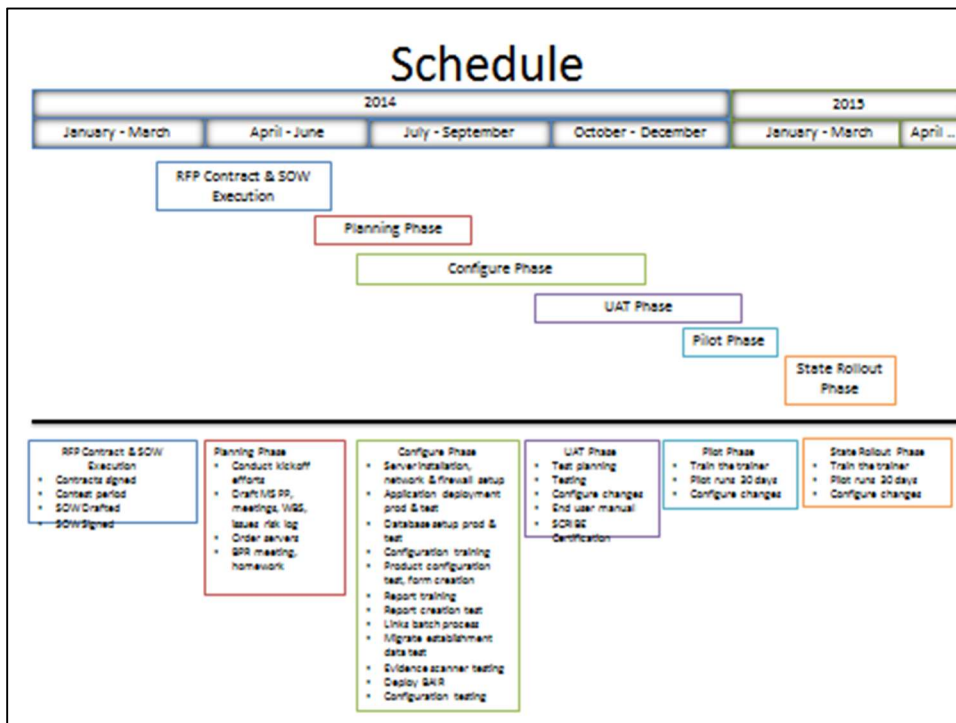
Schedule

| 2014 | | | | 2015 | |
|---|---|---|---|---|---|
| January - March | April - June | July - September | October - December | January - March | April ... |

RFP Contract & SOW Execution

Planning Phase

Configure Phase

UAT Phase

Pilot Phase

State Rollout Phase

RFP Contract & SOW Execution
- Contracts signed
- Contest period
- SOW Drafted
- SOW Signed

Planning Phase
- Conduct kickoff efforts
- Draft MS PP, meetings, WBS, issues risk log
- Order servers
- BPR meeting, homework

Configure Phase
- Server installation, network & firewall setup
- Application deployment prod & test
- Database setup prod & test
- Configuration training
- Product configuration test, form creation
- Report training
- Report creation test
- Links batch process
- Migrate establishment data test
- Evidence scanner testing
- Deploy BAIR
- Configuration testing

UAT Phase
- Test planning
- Testing
- Configure changes
- End user manual
- SCRIBE Certification

Pilot Phase
- Train the trainer
- Pilot runs 30 days
- Configure changes

State Rollout Phase
- Train the trainer
- Pilot runs 30 days
- Configure changes